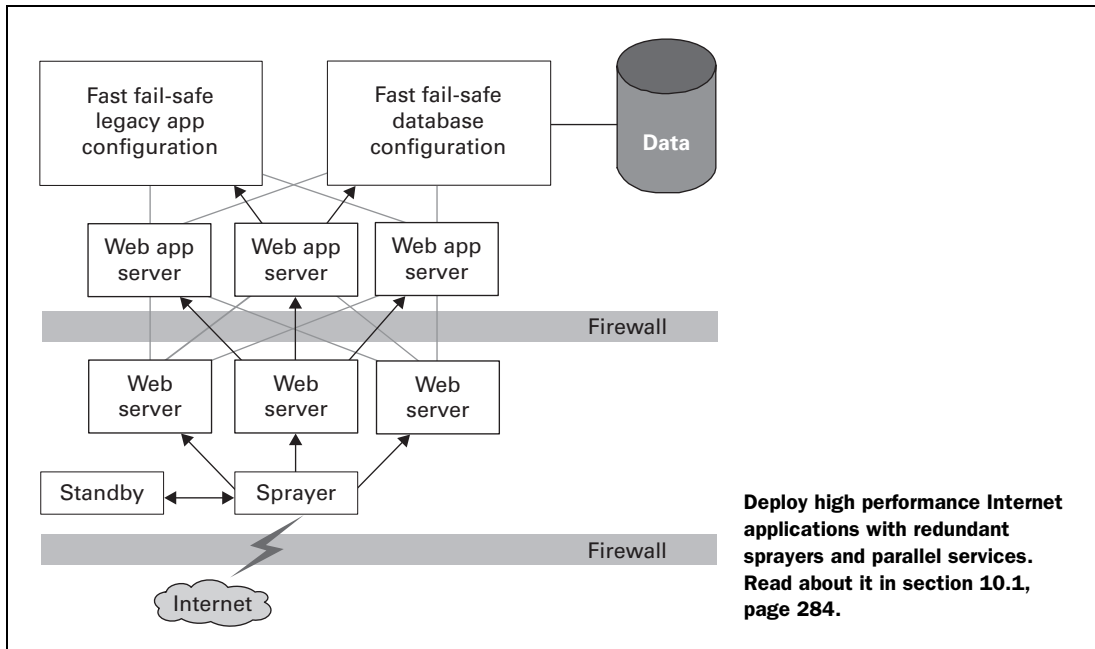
Fast fail-safe legacy app configuration

Fast fail-safe database configuration

Data

Web app server

Web app server

Web app server

Firewall

Web server

Web server

Web server

Standby

Sprayer

Firewall

Internet

Deploy high performance Internet applications with redundant sprayers and parallel services. Read about it in section 10.1, page 284.